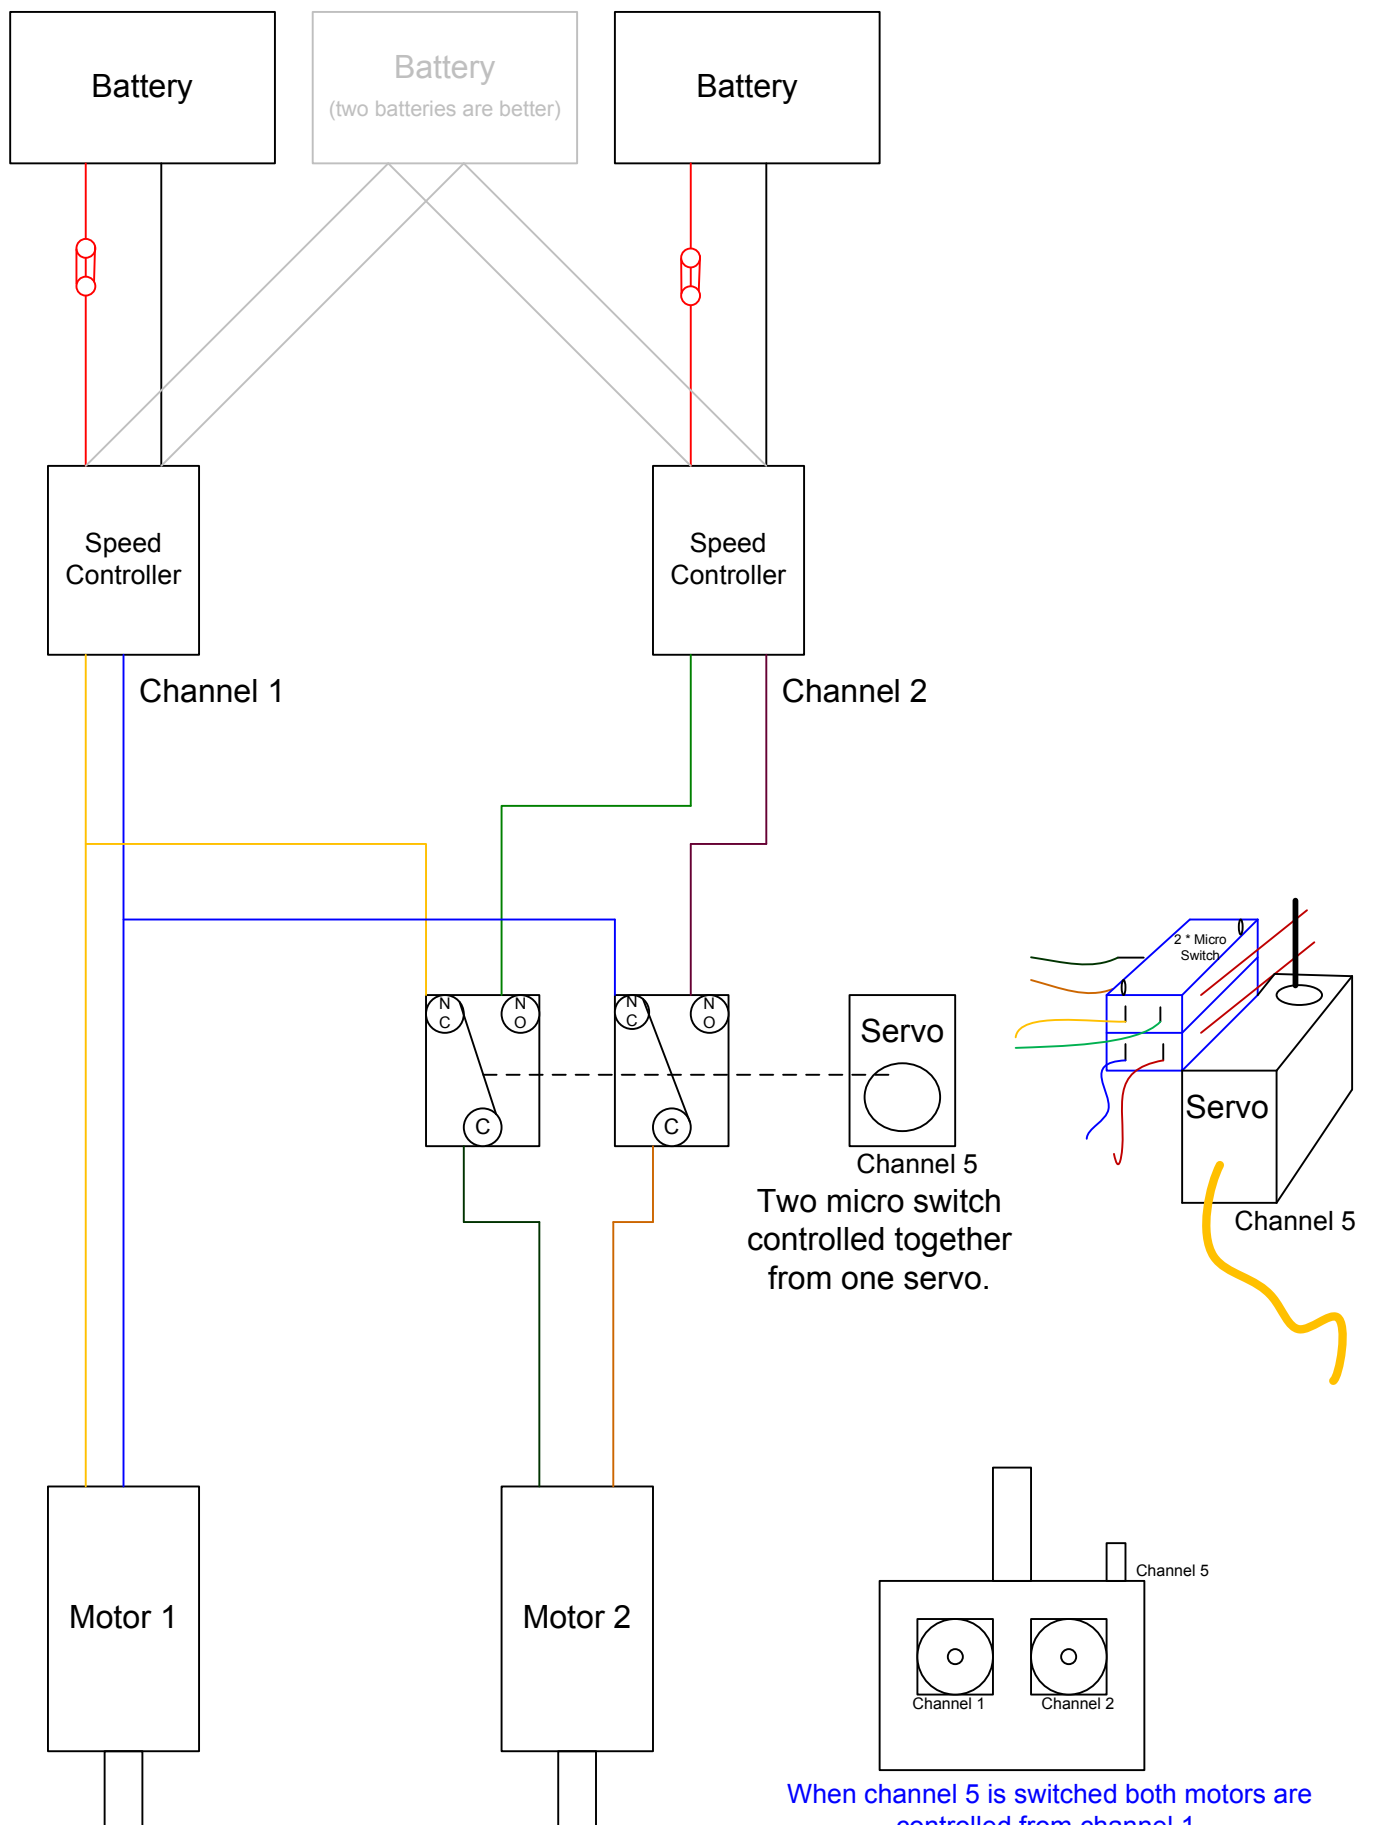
Battery

Battery
(two batteries are better)

Battery

Speed Controller

Speed Controller

Channel 1

Channel 2

2 * Micro Switch

N C

N O

N C

N O

C

C

Servo

Channel 5

Servo

Channel 5

Two micro switch controlled together from one servo.

Motor 1

Motor 2

Channel 5

Channel 1

Channel 2

When channel 5 is switched both motors are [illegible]